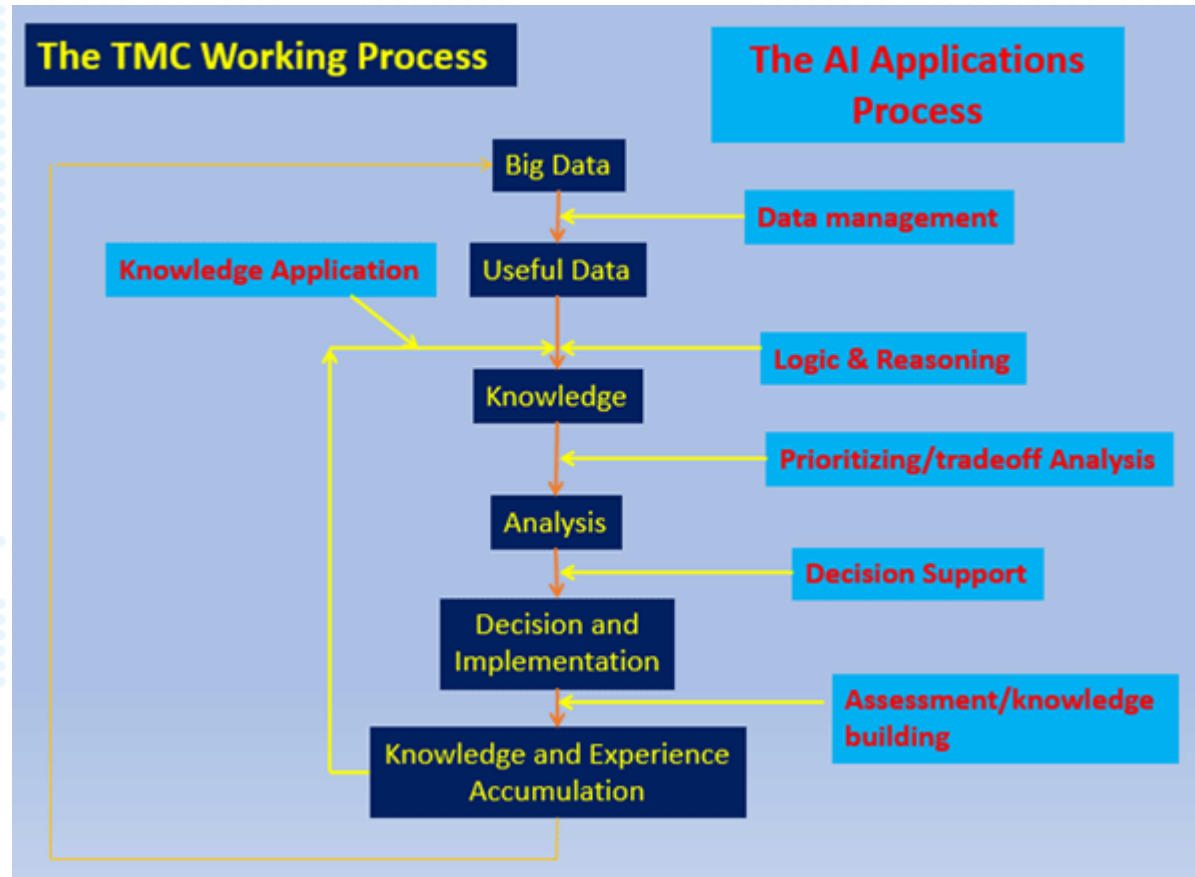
The TMC Working Process

The AI Applications Process

Big Data

Data management

Knowledge Application

Useful Data

Logic & Reasoning

Knowledge

Prioritizing/tradeoff Analysis

Analysis

Decision Support

Decision and Implementation

Assessment/knowledge building

Knowledge and Experience Accumulation